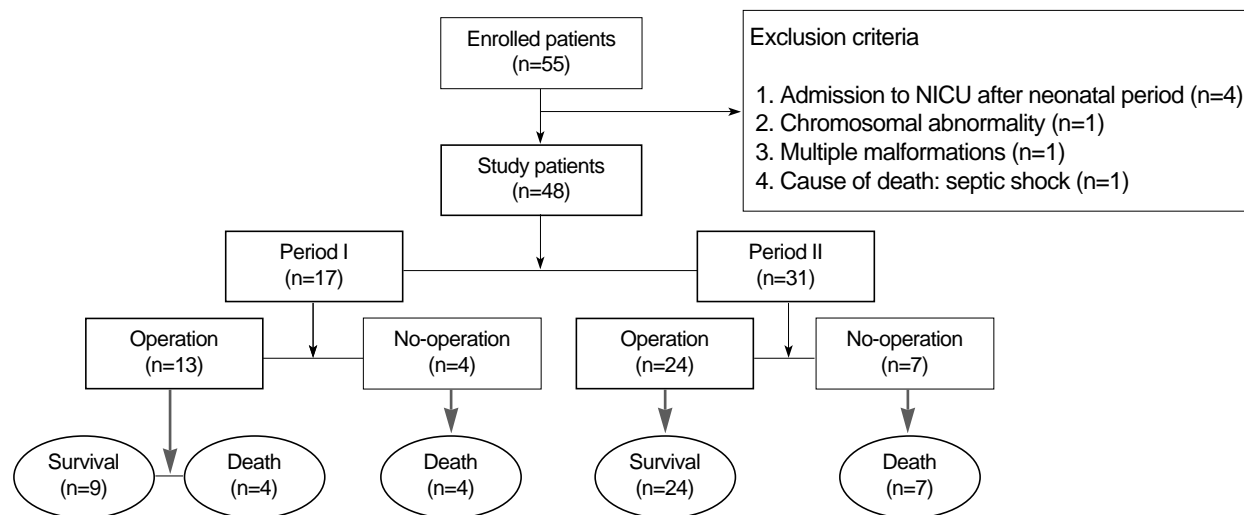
Enrolled patients
(n=55)

Exclusion criteria

1. Admission to NICU after neonatal period (n=4)
2. Chromosomal abnormality (n=1)
3. Multiple malformations (n=1)
4. Cause of death: septic shock (n=1)

Study patients
(n=48)

Period I
(n=17)

Period II
(n=31)

Operation
(n=13)

No-operation
(n=4)

Operation
(n=24)

No-operation
(n=7)

Survival
(n=9)

Death
(n=4)

Death
(n=4)

Survival
(n=24)

Death
(n=7)